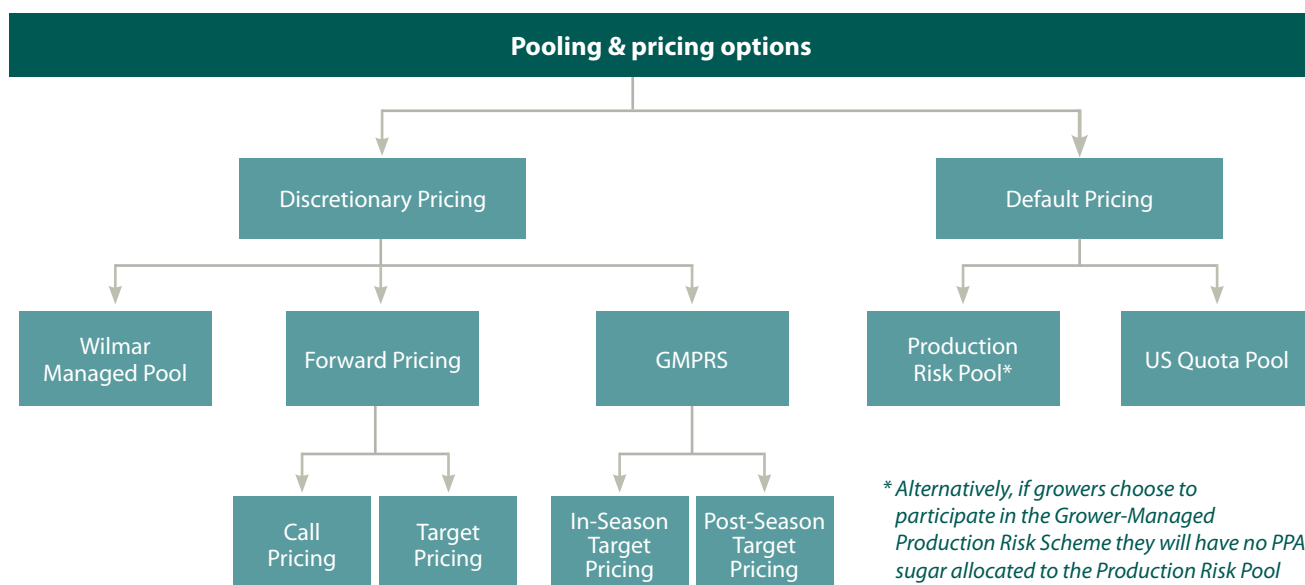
Pooling & pricing options

Discretionary Pricing

Default Pricing

Wilmar Managed Pool

Forward Pricing

GMPRS

Production Risk Pool*

US Quota Pool

Call Pricing

Target Pricing

In-Season Target Pricing

Post-Season Target Pricing

* Alternatively, if growers choose to participate in the Grower-Managed Production Risk Scheme they will have no PPA sugar allocated to the Production Risk Pool